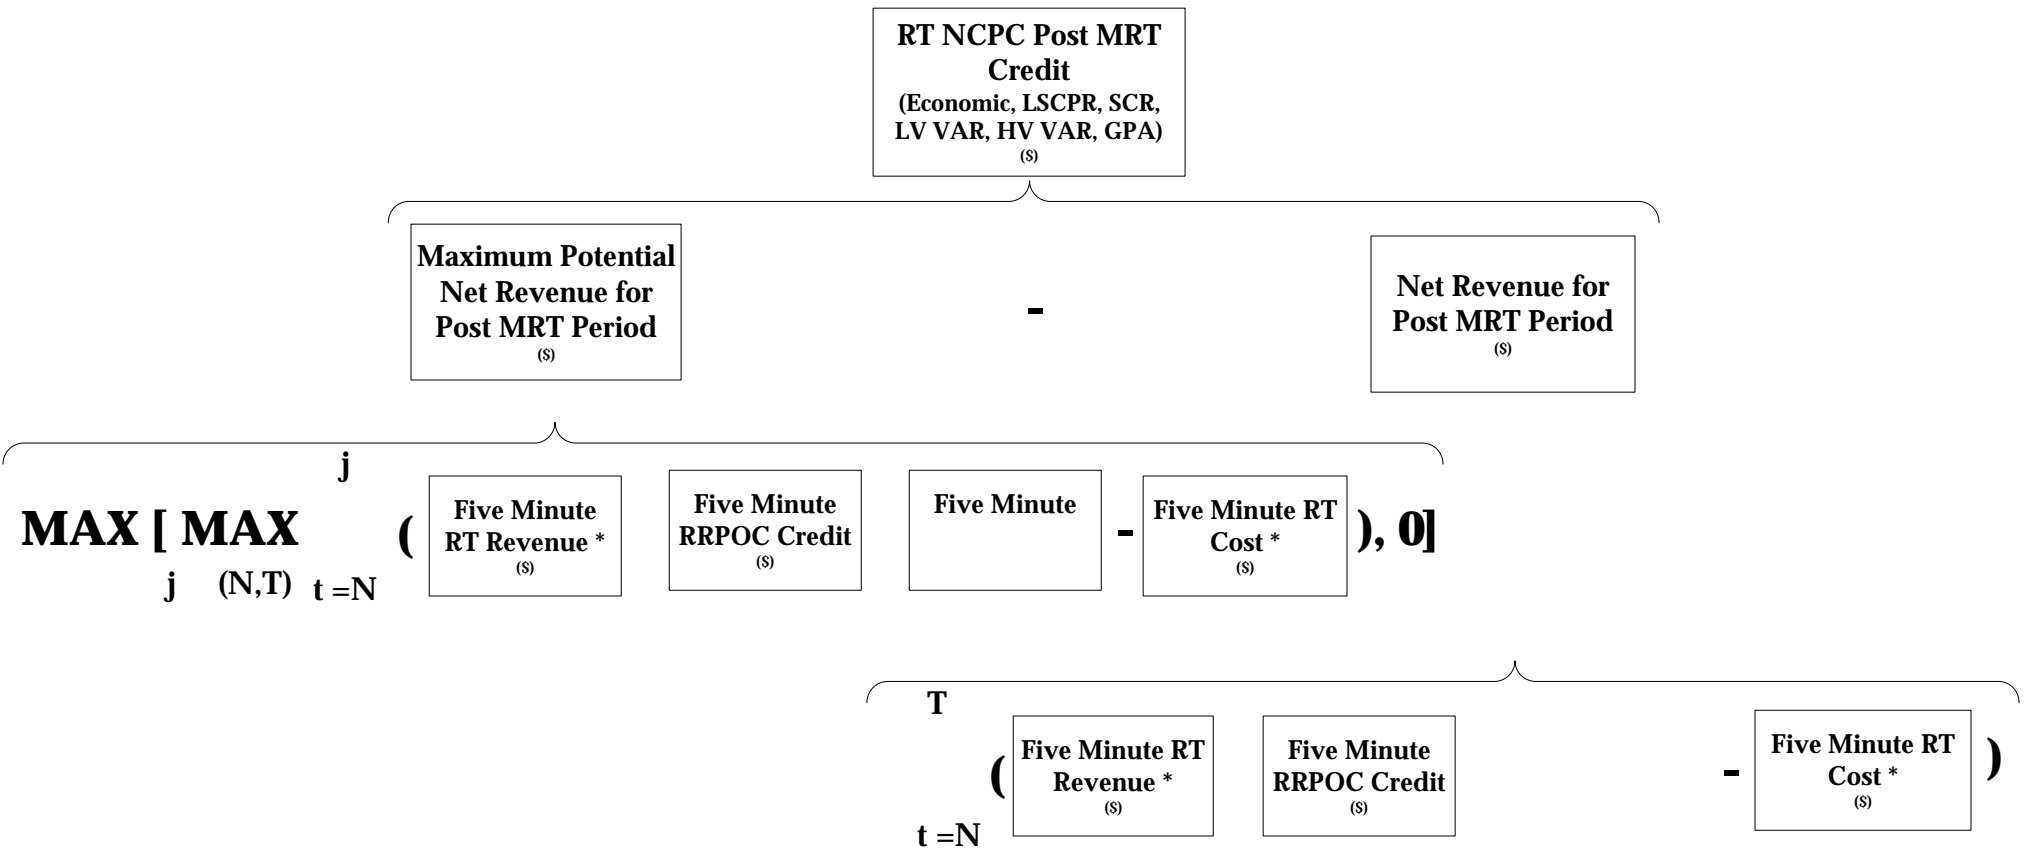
RT NCPC Post MRT Credit
(Economic, LSCPR, SCR, LV VAR, HV VAR, GPA)
($)

Maximum Potential Net Revenue for Post MRT Period
($)

-

Net Revenue for Post MRT Period
($)

j

MAX [ MAX

j (N,T) t =N

(

Five Minute RT Revenue *
($)

Five Minute RRPOC Credit
($)

Five Minute

-

Five Minute RT Cost *
($)

), 0]

T

(

t =N

Five Minute RT Revenue *
($)

Five Minute RRPOC Credit
($)

-

Five Minute RT Cost *
($)

)